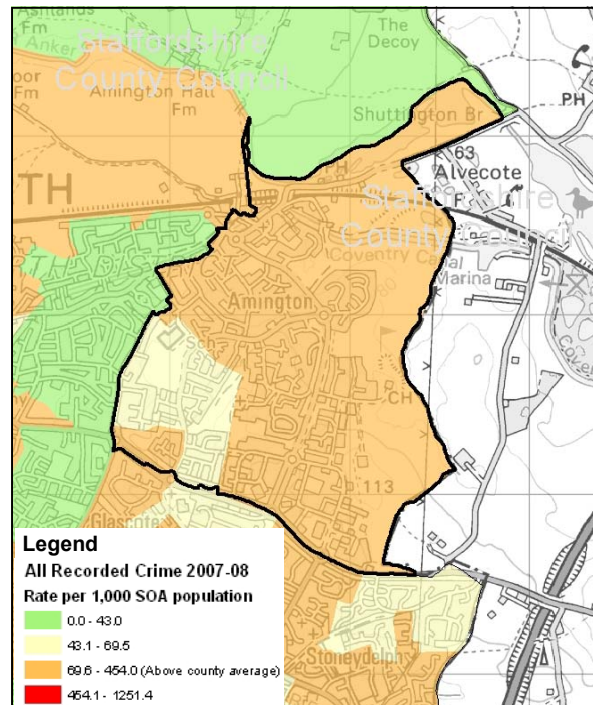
Ashlands

Anker

Staffordshire County Council

The Decoy

Amington Hall Fm

Fm

PH

Shuttington Br

TH

63

Alvecote

Staffordshire County Council

Coventry Canal

Marina

Amington

CH

113

Glascote

Stoneydelph

Legend

All Recorded Crime 2007-08

Rate per 1,000 SOA population

0.0 - 43.0

43.1 - 69.5

69.6 - 454.0 (Above county average)

454.1 - 1251.4